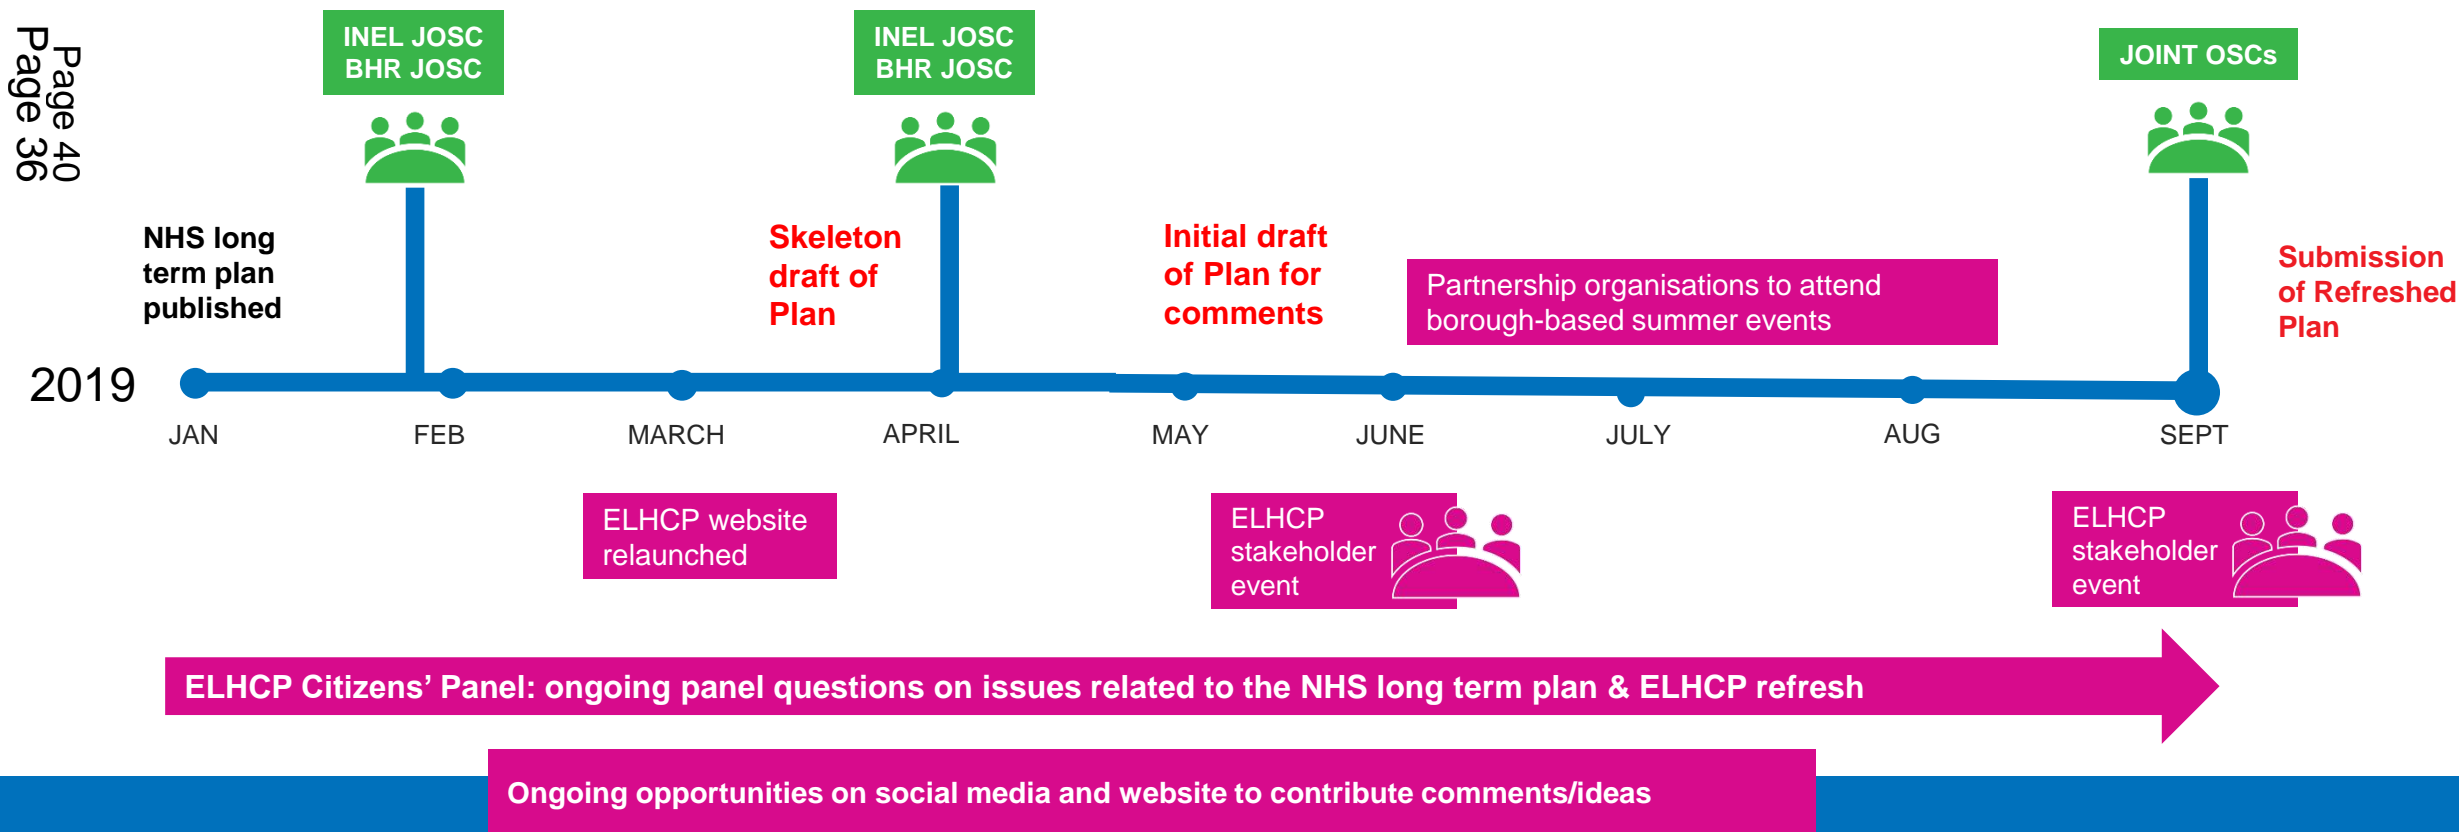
Page 40
Page 36

INEL JOSC
BHR JOSC

INEL JOSC
BHR JOSC

JOINT OSCs

NHS long term plan published

Skeleton draft of Plan

Initial draft of Plan for comments

Partnership organisations to attend borough-based summer events

Submission of Refreshed Plan

2019

JAN
FEB
MARCH
APRIL
MAY
JUNE
JULY
AUG
SEPT

ELHCP website relaunched

ELHCP stakeholder event

ELHCP stakeholder event

ELHCP Citizens' Panel: ongoing panel questions on issues related to the NHS long term plan & ELHCP refresh

Ongoing opportunities on social media and website to contribute comments/ideas